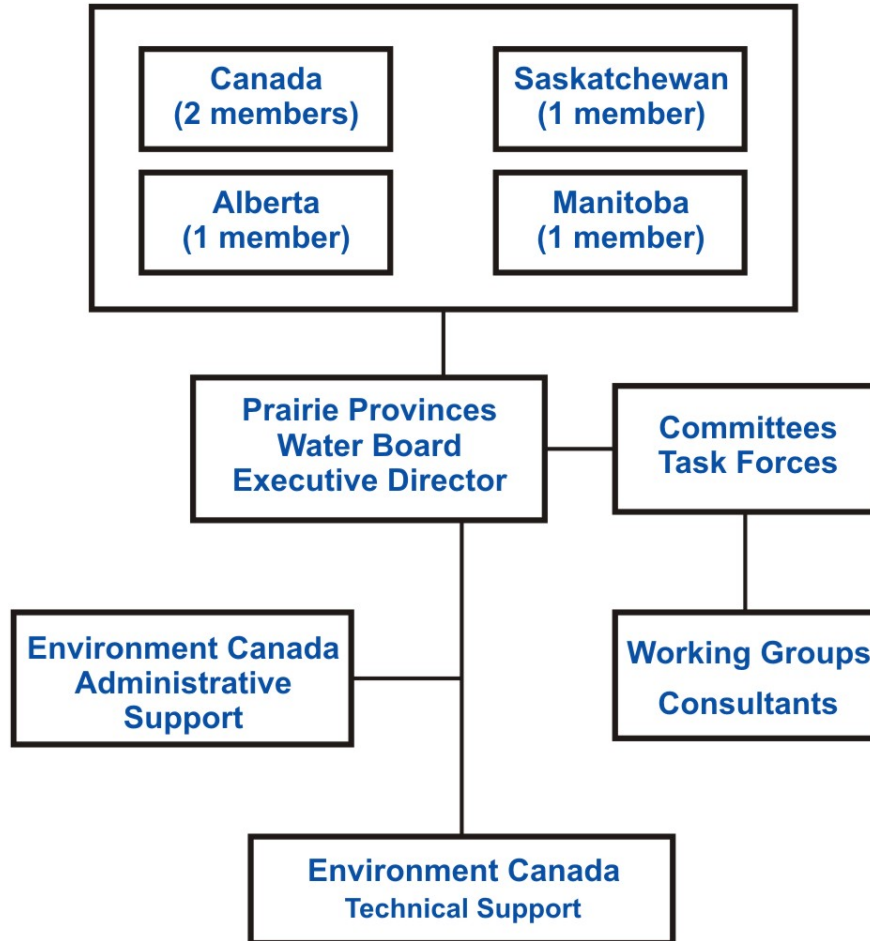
Canada
(2 members)

Saskatchewan
(1 member)

Alberta
(1 member)

Manitoba
(1 member)

Prairie Provinces
Water Board
Executive Director

Committees
Task Forces

Environment Canada
Administrative
Support

Working Groups
Consultants

Environment Canada
Technical Support